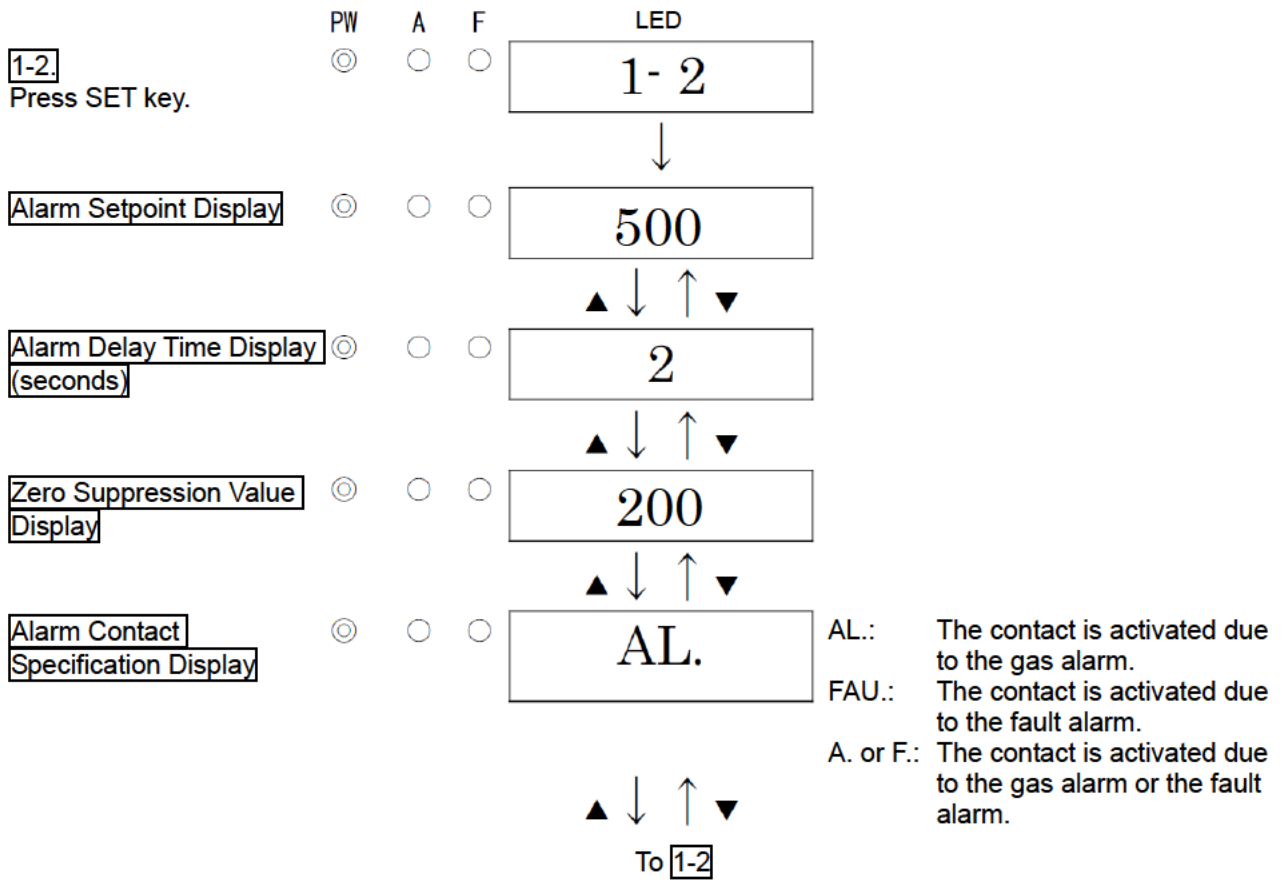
PW A F LED

1-2.
Press SET key.

1- 2

Alarm Setpoint Display

500

▲ ▼

Alarm Delay Time Display (seconds)

2

▲ ▼

Zero Suppression Value Display

200

▲ ▼

Alarm Contact Specification Display

AL.

AL.: The contact is activated due to the gas alarm.
FAU.: The contact is activated due to the fault alarm.
A. or F.: The contact is activated due to the gas alarm or the fault alarm.

▲ ▼

To 1-2